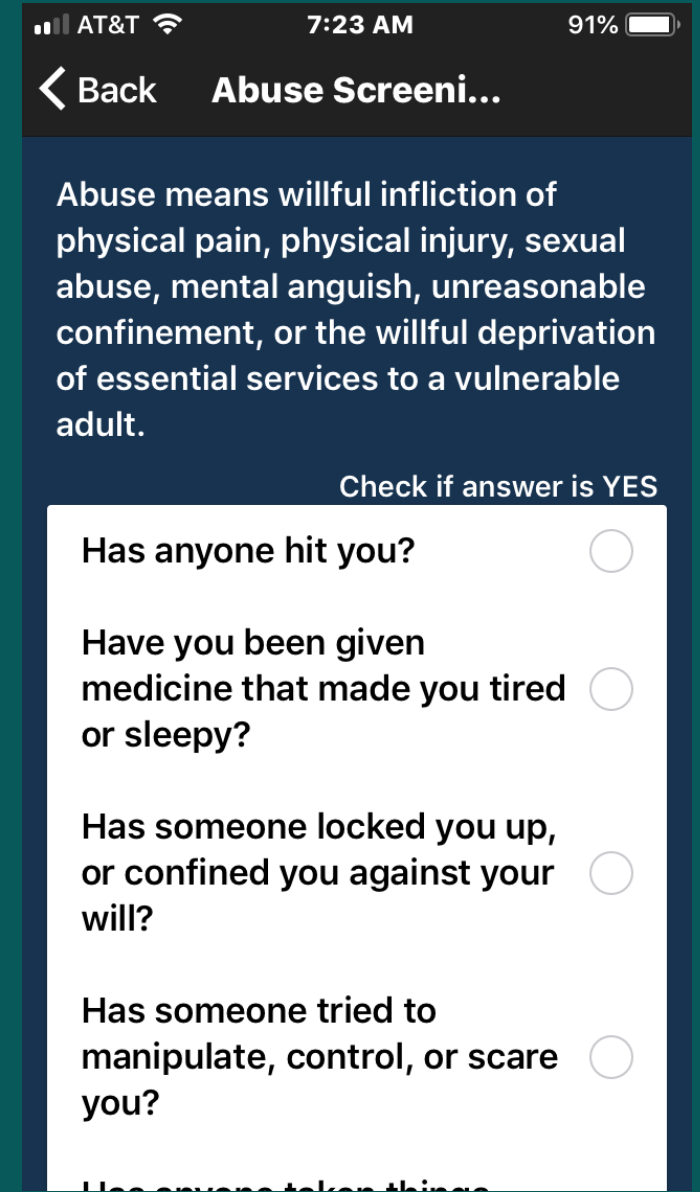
AT&T 7:23 AM 91%

Back Abuse Screeni...

Abuse means willful infliction of physical pain, physical injury, sexual abuse, mental anguish, unreasonable confinement, or the willful deprivation of essential services to a vulnerable adult.

Check if answer is YES

Has anyone hit you?

Have you been given medicine that made you tired or sleepy?

Has someone locked you up, or confined you against your will?

Has someone tried to manipulate, control, or scare you?

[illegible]